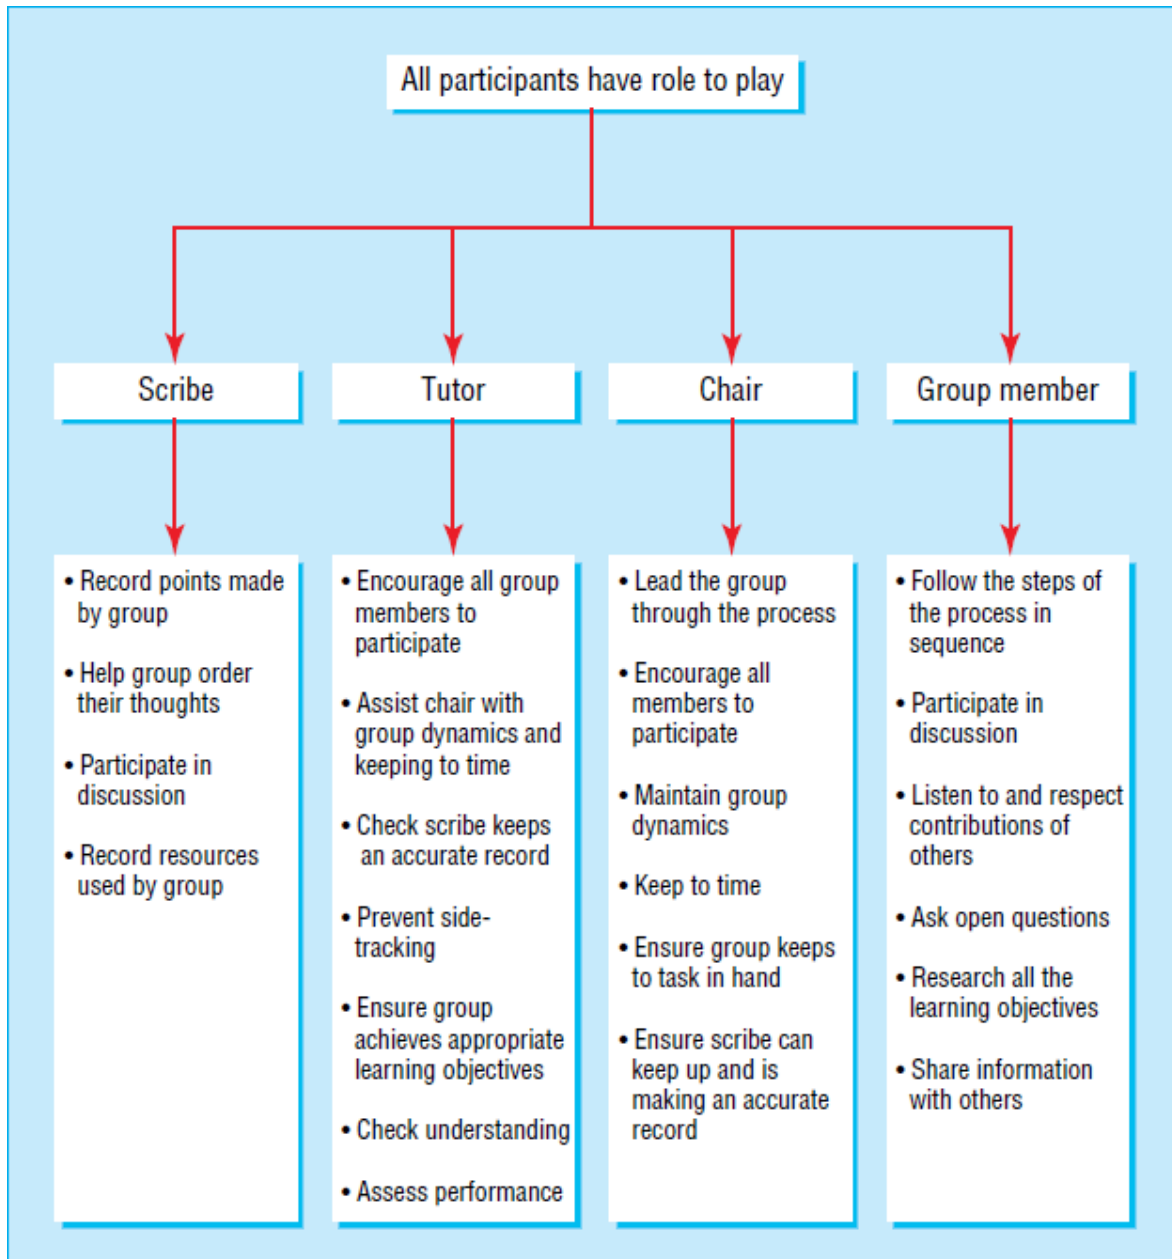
All participants have role to play

Scribe

• Record points made by group

• Help group order their thoughts

• Participate in discussion

• Record resources used by group

Tutor

• Encourage all group members to participate

• Assist chair with group dynamics and keeping to time

• Check scribe keeps an accurate record

• Prevent side-tracking

• Ensure group achieves appropriate learning objectives

• Check understanding

• Assess performance

Chair

• Lead the group through the process

• Encourage all members to participate

• Maintain group dynamics

• Keep to time

• Ensure group keeps to task in hand

• Ensure scribe can keep up and is making an accurate record

Group member

• Follow the steps of the process in sequence

• Participate in discussion

• Listen to and respect contributions of others

• Ask open questions

• Research all the learning objectives

• Share information with others